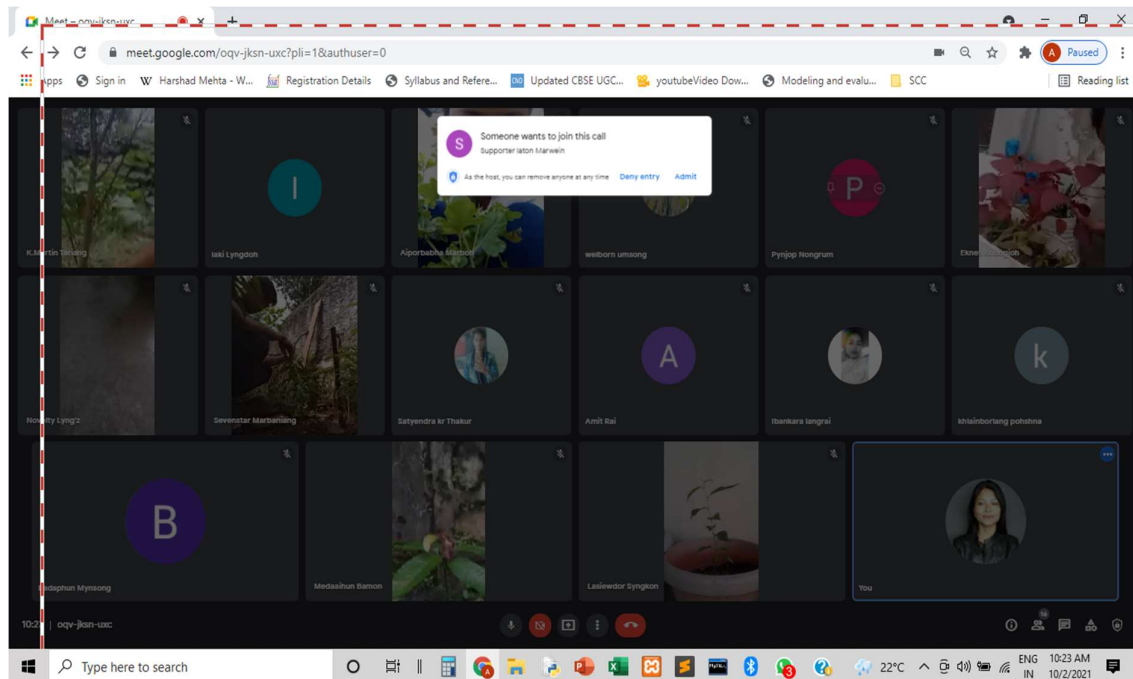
Meet – oqv-jksn-uxc

meet.google.com/oqv-jksn-uxc?pli=1&authuser=0

Paused

Apps Sign in Harshad Mehta - W... Registration Details Syllabus and Refere... Updated CBSE UGC... youtubeVideo Dow... Modeling and evalu... SCC Reading list

Someone wants to join this call
Supporter Iaton Marwein
As the host, you can remove anyone at any time Deny entry Admit

K.Martin Tariang
Iaki Lyngdoh
Aiporbabha Marbon
welborn umsong
Pynjop Nongrum
Ekne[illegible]doh
Nov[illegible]ty Lyng'z
Sevenstar Marbaniang
Satyendra kr Thakur
Amit Rai
Ibankara langrai
khlainborlang pohshna
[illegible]dephun Mynsong
Medashun Bamon
Lasiewdor Syngkon
You

I P A k B S

10:2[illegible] | oqv-jksn-uxc

Type here to search

22°C ENG IN 10:23 AM 10/2/2021